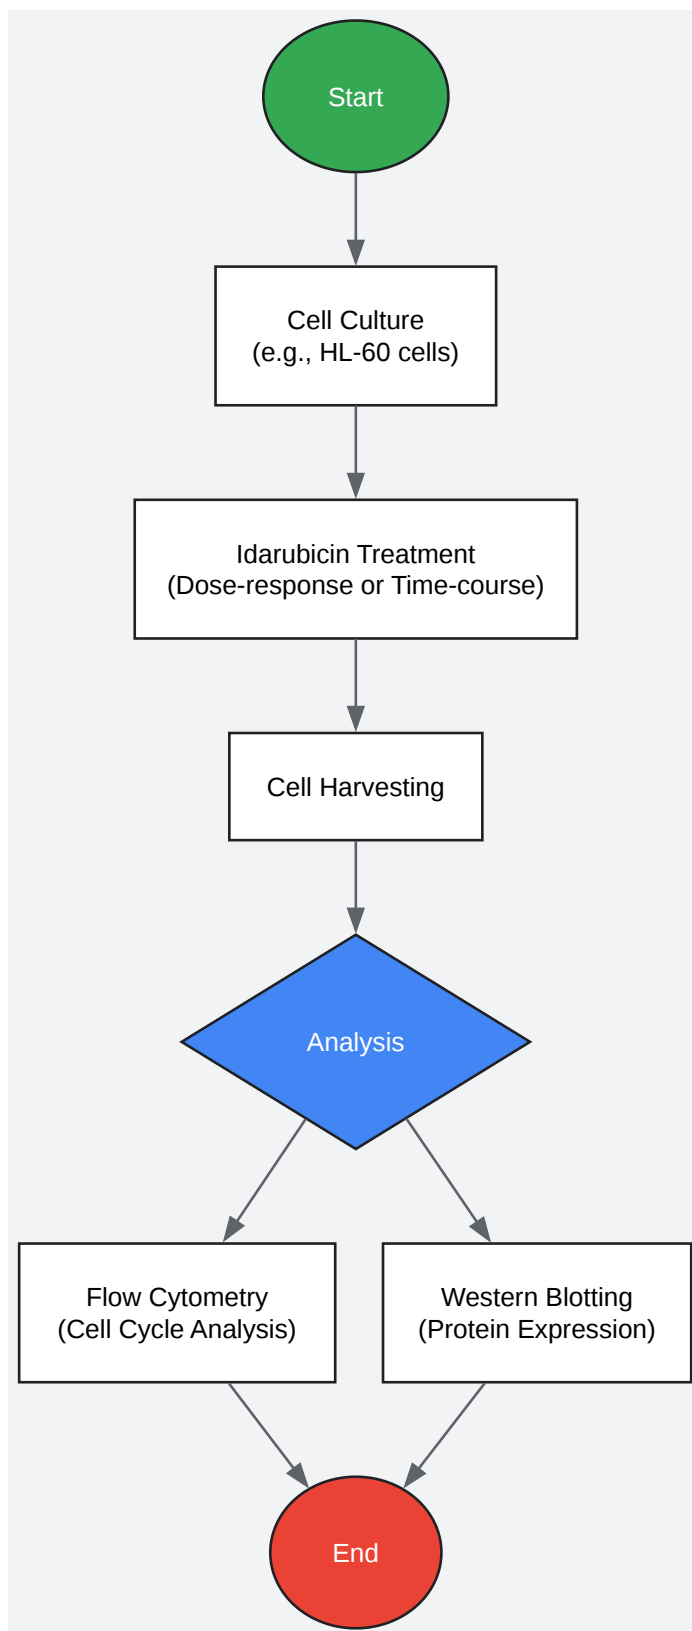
Start

Cell Culture
(e.g., HL-60 cells)

Idarubicin Treatment
(Dose-response or Time-course)

Cell Harvesting

Analysis

Flow Cytometry
(Cell Cycle Analysis)

Western Blotting
(Protein Expression)

End